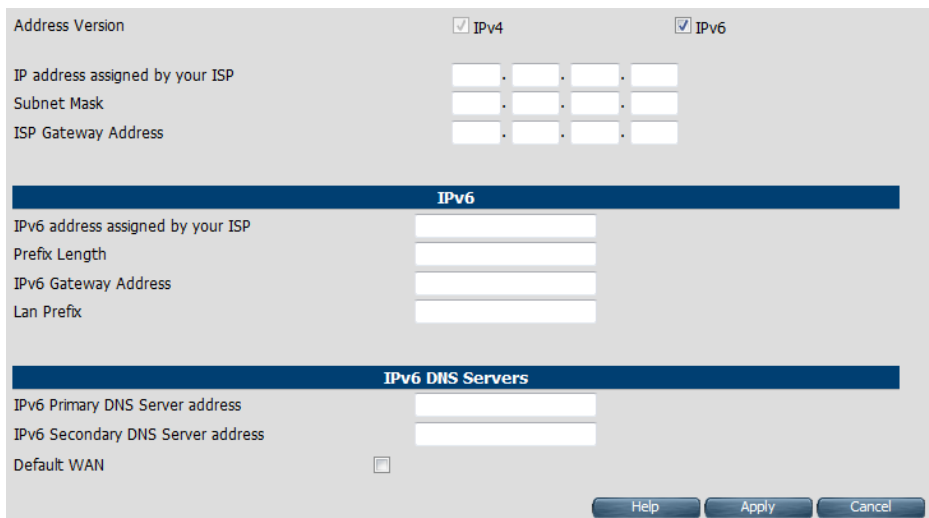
Address Version IPv4 IPv6

IP address assigned by your ISP . . .
Subnet Mask . . .
ISP Gateway Address . . .

IPv6

IPv6 address assigned by your ISP
Prefix Length
IPv6 Gateway Address
Lan Prefix

IPv6 DNS Servers

IPv6 Primary DNS Server address
IPv6 Secondary DNS Server address
Default WAN

Help Apply Cancel